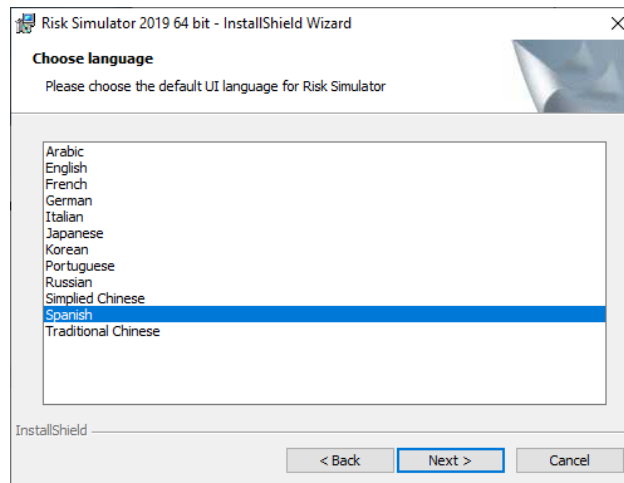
Risk Simulator 2019 64 bit - InstallShield Wizard

Choose language

Please choose the default UI language for Risk Simulator

Arabic
English
French
German
Italian
Japanese
Korean
Portuguese
Russian
Simplied Chinese
Spanish
Traditional Chinese

InstallShield

< Back
Next >
Cancel